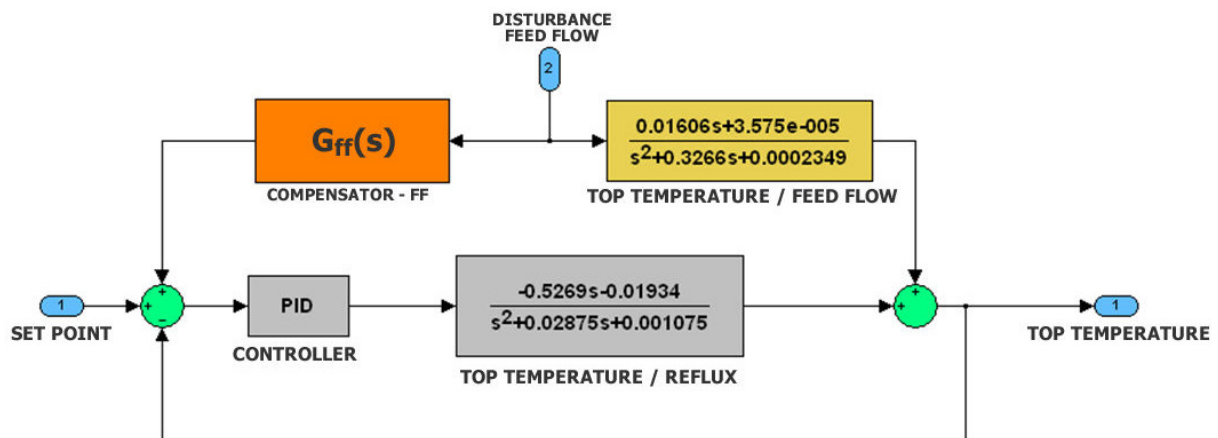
DISTURBANCE FEED FLOW

2

$G_{ff}(s)$

COMPENSATOR - FF

$\frac{0.01606s+3.575e-005}{s^2+0.3266s+0.0002349}$

TOP TEMPERATURE / FEED FLOW

1

SET POINT

+
+
-

PID

CONTROLLER

$\frac{-0.5269s-0.01934}{s^2+0.02875s+0.001075}$

TOP TEMPERATURE / REFLUX

+
+

1

TOP TEMPERATURE